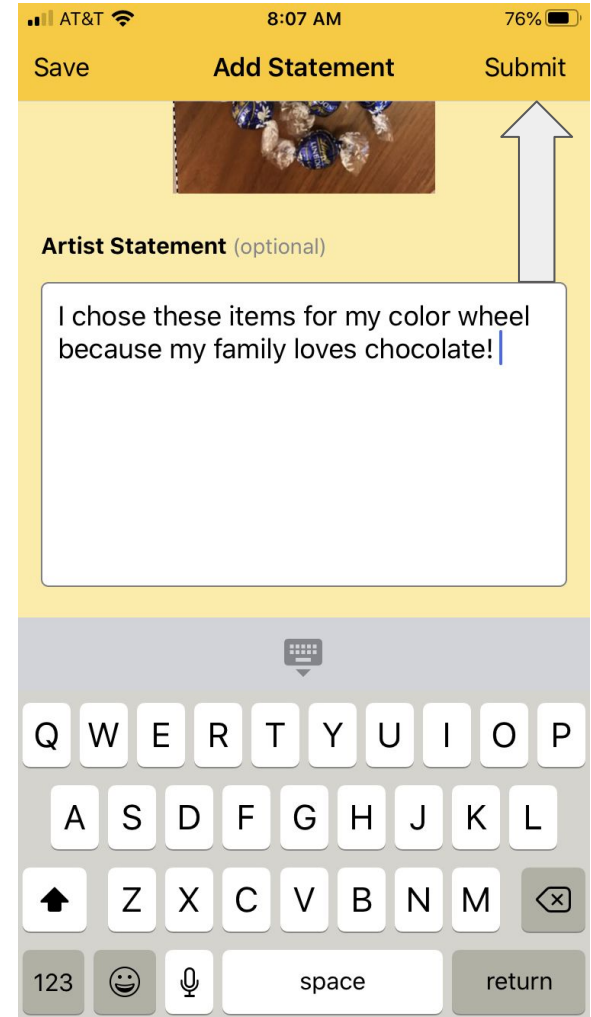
AT&T 8:07 AM 76%

Save Add Statement Submit

Artist Statement (optional)

I chose these items for my color wheel because my family loves chocolate!

Q W E R T Y U I O P
A S D F G H J K L
Z X C V B N M
123 space return